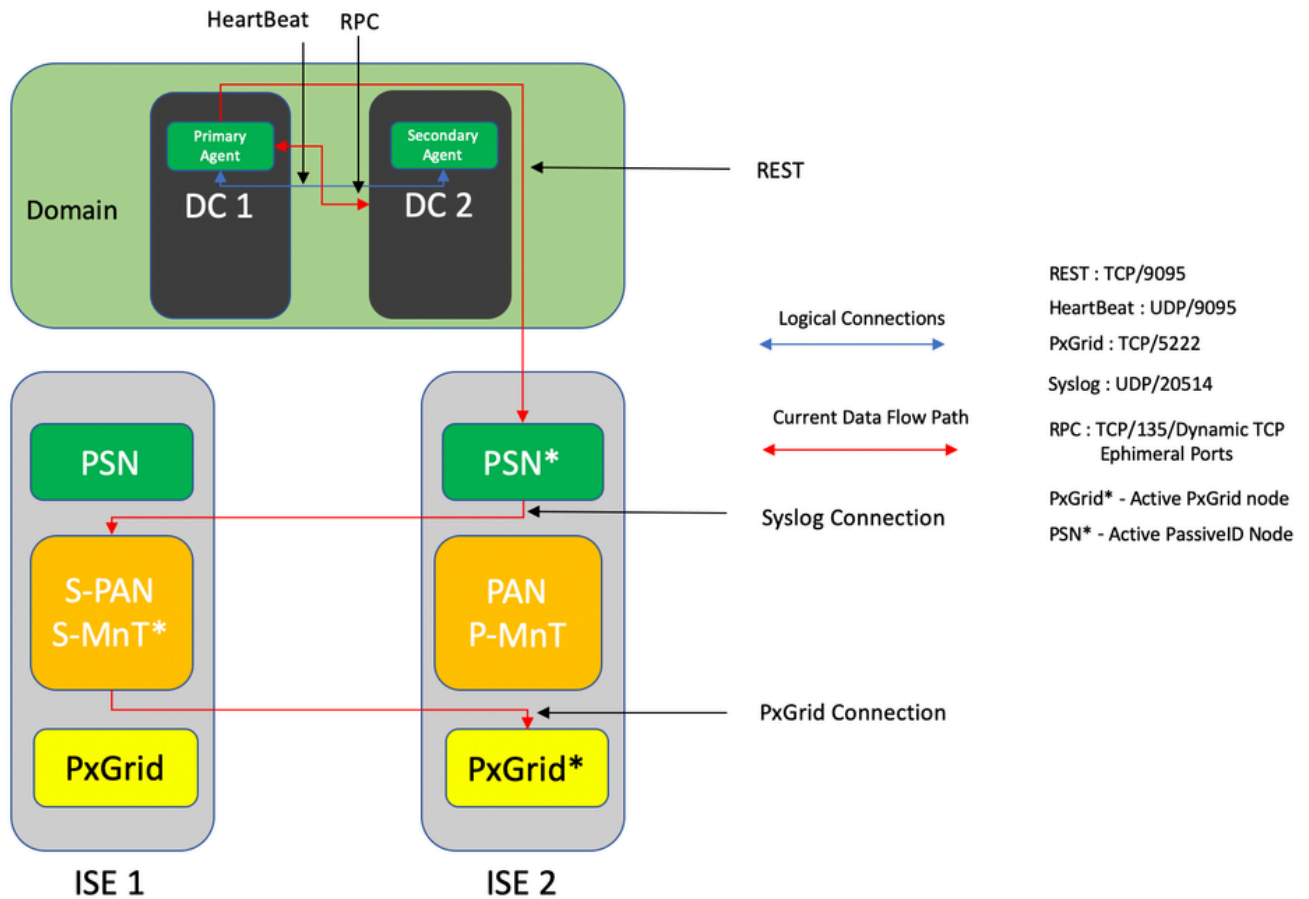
HeartBeat

RPC

Primary Agent

Secondary Agent

REST

Domain

DC 1

DC 2

REST : TCP/9095

HeartBeat : UDP/9095

Logical Connections

PxGrid : TCP/5222

Syslog : UDP/20514

Current Data Flow Path

RPC : TCP/135/Dynamic TCP Ephimeral Ports

PSN

PSN*

PxGrid* - Active PxGrid node

Syslog Connection

PSN* - Active PassiveID Node

S-PAN S-MnT*

PAN P-MnT

PxGrid Connection

PxGrid

PxGrid*

ISE 1

ISE 2